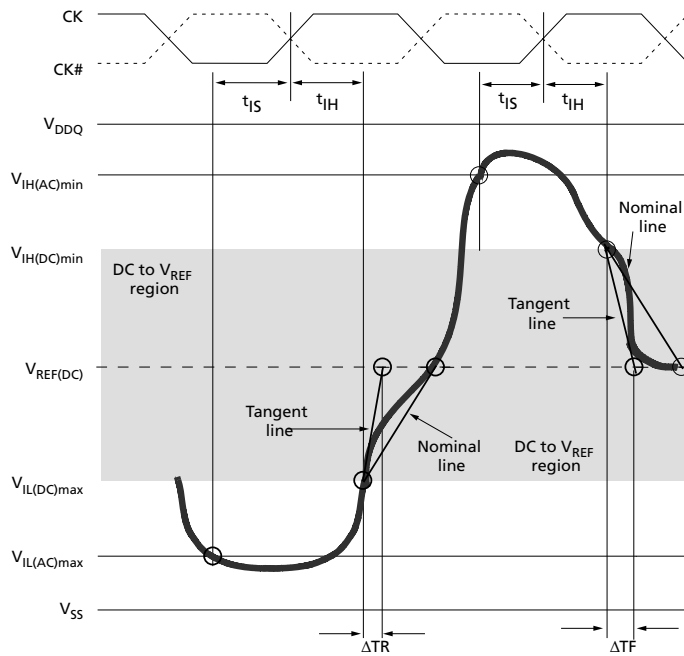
CK

CK#

$t_{IS}$ $t_{IH}$ $t_{IS}$ $t_{IH}$

$V_{DDQ}$

$V_{IH(AC)min}$

$V_{IH(DC)min}$

Nominal line

DC to $V_{REF}$ region

Tangent line

$V_{REF(DC)}$

Tangent line

Nominal line

DC to $V_{REF}$ region

$V_{IL(DC)max}$

$V_{IL(AC)max}$

$V_{SS}$

ΔTR

ΔTF